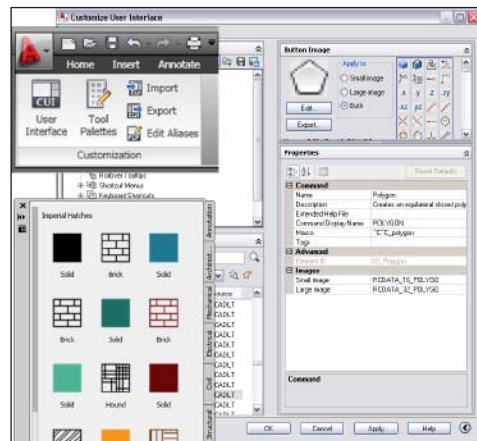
Customize User Interface

Home Insert Annotate

CUI User Interface
Tool Palettes
Import
Export
Edit Aliases
Customization

Button Image
Apply to
Small image
Large image
Both
Edit...
Export...

Properties
Reset Defaults
Command
Name Polygon
Description Creates an equilateral closed poly
Extended Help File
Command Display Name POLYGON
Macro ^C^C_polygon
Tags
Advanced
Element ID ID_Polygon
Images
Small image RCDATA_16_POLYGO
Large image RCDATA_32_POLYGO

Command

Rollover Tooltips
Shortcut Menus
Keyboard Shortcuts

Imperial Hatches
Solid Brick Solid
Brick Solid Brick
Solid Hound Solid

Annotation
Architect
Mechanical
Electrical
Civil
Structural

ource
CADLT
CADLT
CADLT
CADLT
CADLT
CADLT
CADLT
CADLT
CADLT
CADLT
CADLT
CADLT
CADLT

OK Cancel Apply Help